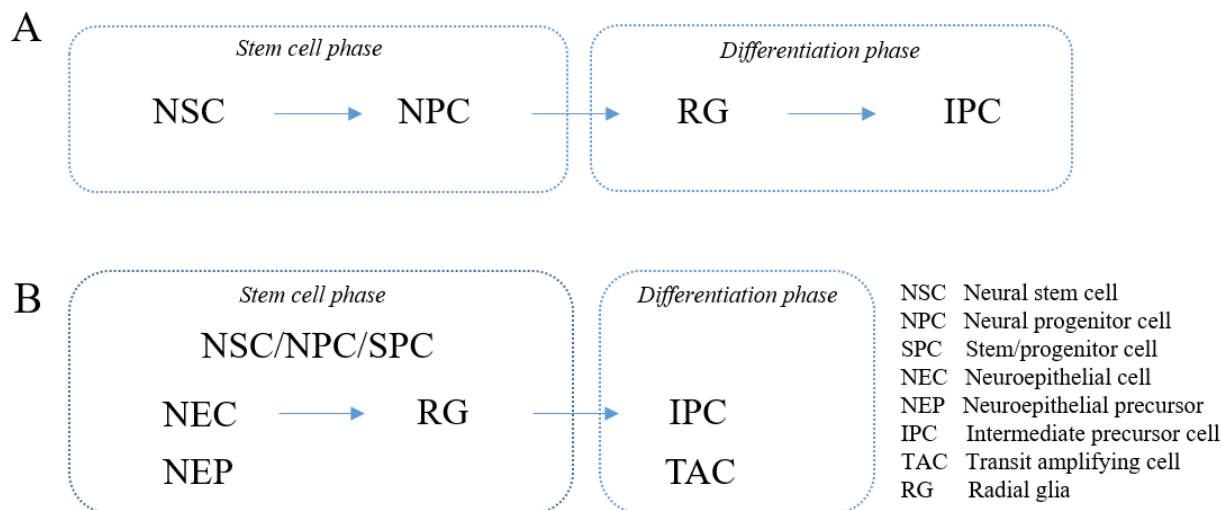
A

Stem cell phase

NSC → NPC

Differentiation phase

RG → IPC

B

Stem cell phase

NSC/NPC/SPC

NEC → RG

NEP

Differentiation phase

IPC

TAC

NSC Neural stem cell
NPC Neural progenitor cell
SPC Stem/progenitor cell
NEC Neuroepithelial cell
NEP Neuroepithelial precursor
IPC Intermediate precursor cell
TAC Transit amplifying cell
RG Radial glia